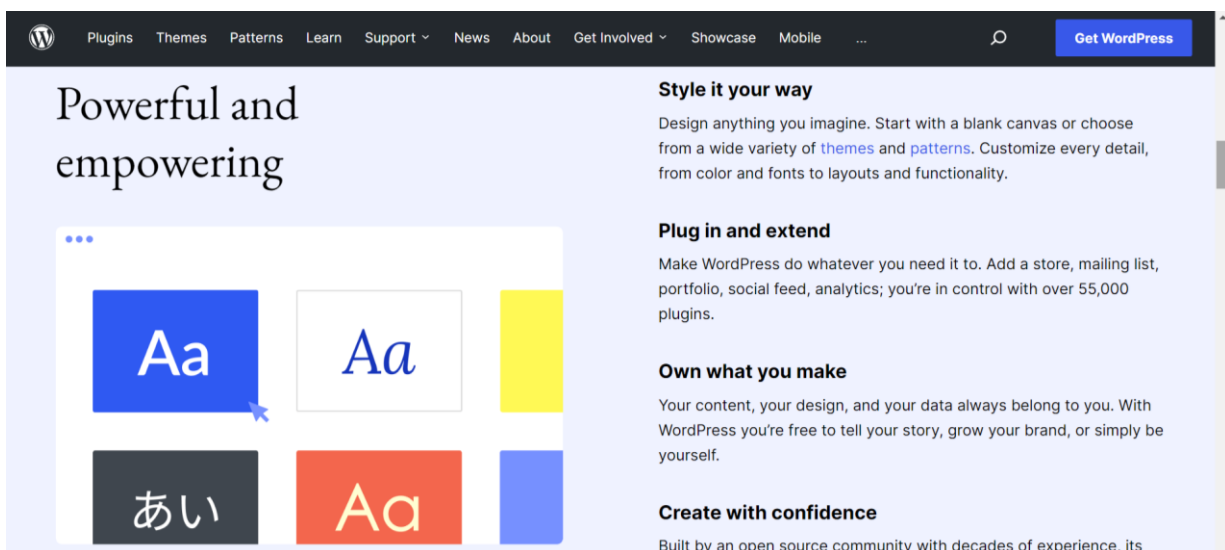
Plugins Themes Patterns Learn Support News About Get Involved Showcase Mobile ... Get WordPress

Powerful and empowering

Aa

Aa

あい

Aa

Style it your way

Design anything you imagine. Start with a blank canvas or choose from a wide variety of themes and patterns. Customize every detail, from color and fonts to layouts and functionality.

Plug in and extend

Make WordPress do whatever you need it to. Add a store, mailing list, portfolio, social feed, analytics; you're in control with over 55,000 plugins.

Own what you make

Your content, your design, and your data always belong to you. With WordPress you're free to tell your story, grow your brand, or simply be yourself.

Create with confidence

Built by an open source community with decades of experience, its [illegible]